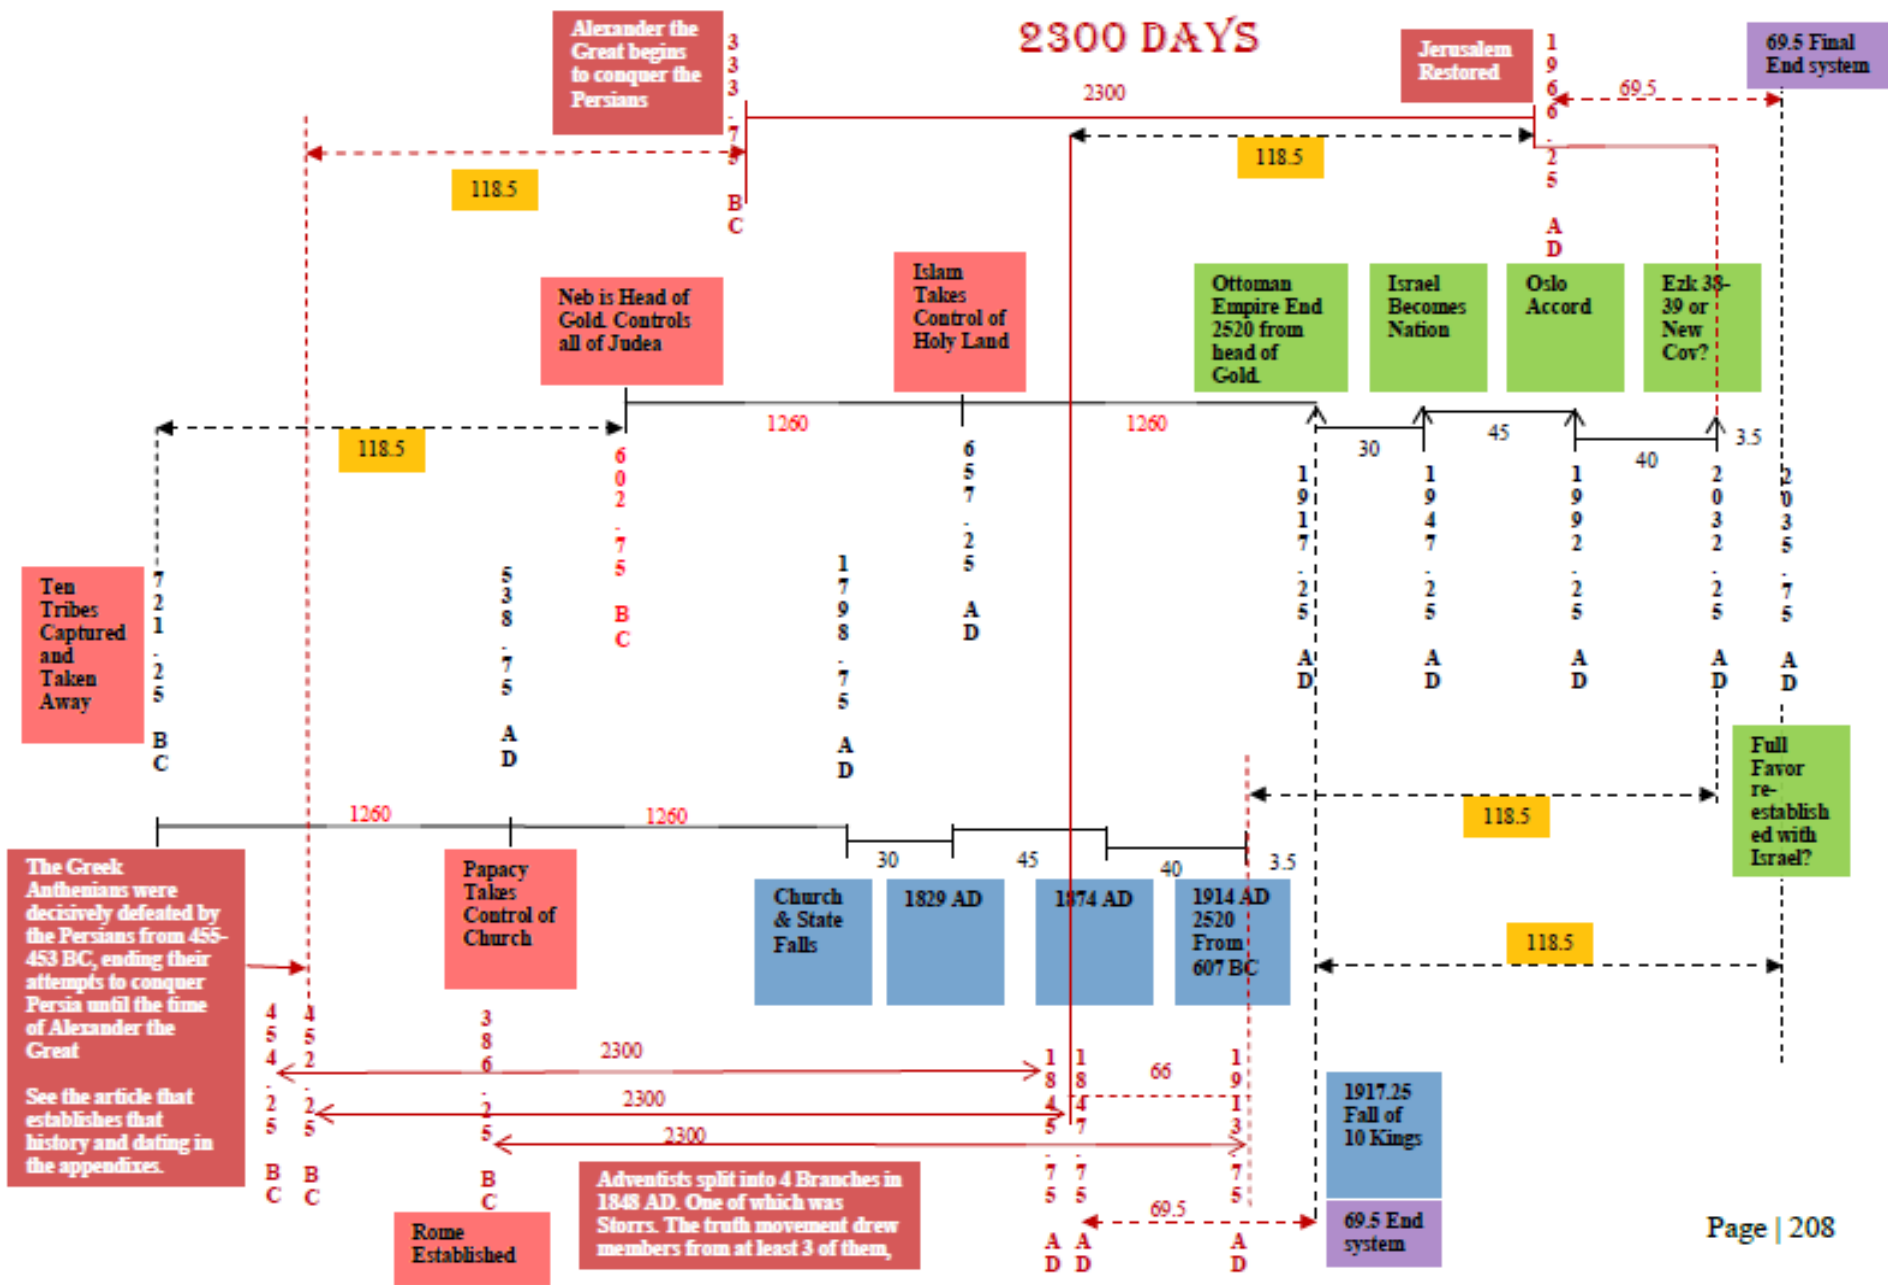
2300 DAYS

Alexander the Great begins to conquer the Persians

333.75 BC

2300

Jerusalem Restored

1966.25 AD

69.5

69.5 Final End system

118.5

118.5

Neb is Head of Gold. Controls all of Judea

Islam Takes Control of Holy Land

Ottoman Empire End 2520 from head of Gold.

Israel Becomes Nation

Oslo Accord

Ezk 38-39 or New Cov?

118.5

1260

1260

602.75 BC

657.25 AD

30

45

40

3.5

1917.25 AD

1947.25 AD

1992.25 AD

2032.25 AD

2035.75 AD

Ten Tribes Captured and Taken Away

721.25 BC

538.75 AD

1798.75 AD

Full Favor re-established with Israel?

118.5

1260

1260

30

45

40

3.5

The Greek Anthenians were decisively defeated by the Persians from 455-453 BC, ending their attempts to conquer Persia until the time of Alexander the Great

See the article that establishes that history and dating in the appendixes.

Papacy Takes Control of Church

Church & State Falls

1829 AD

1874 AD

1914 AD 2520 From 607 BC

118.5

454.25 BC

452.5 BC

386.25 BC

2300

2300

2300

1845.75 AD

1847.75 AD

66

1913.75 AD

1917.25 Fall of 10 Kings

69.5

69.5 End system

Rome Established

Adventists split into 4 Branches in 1848 AD. One of which was Storrs. The truth movement drew members from at least 3 of them,

Page | 208